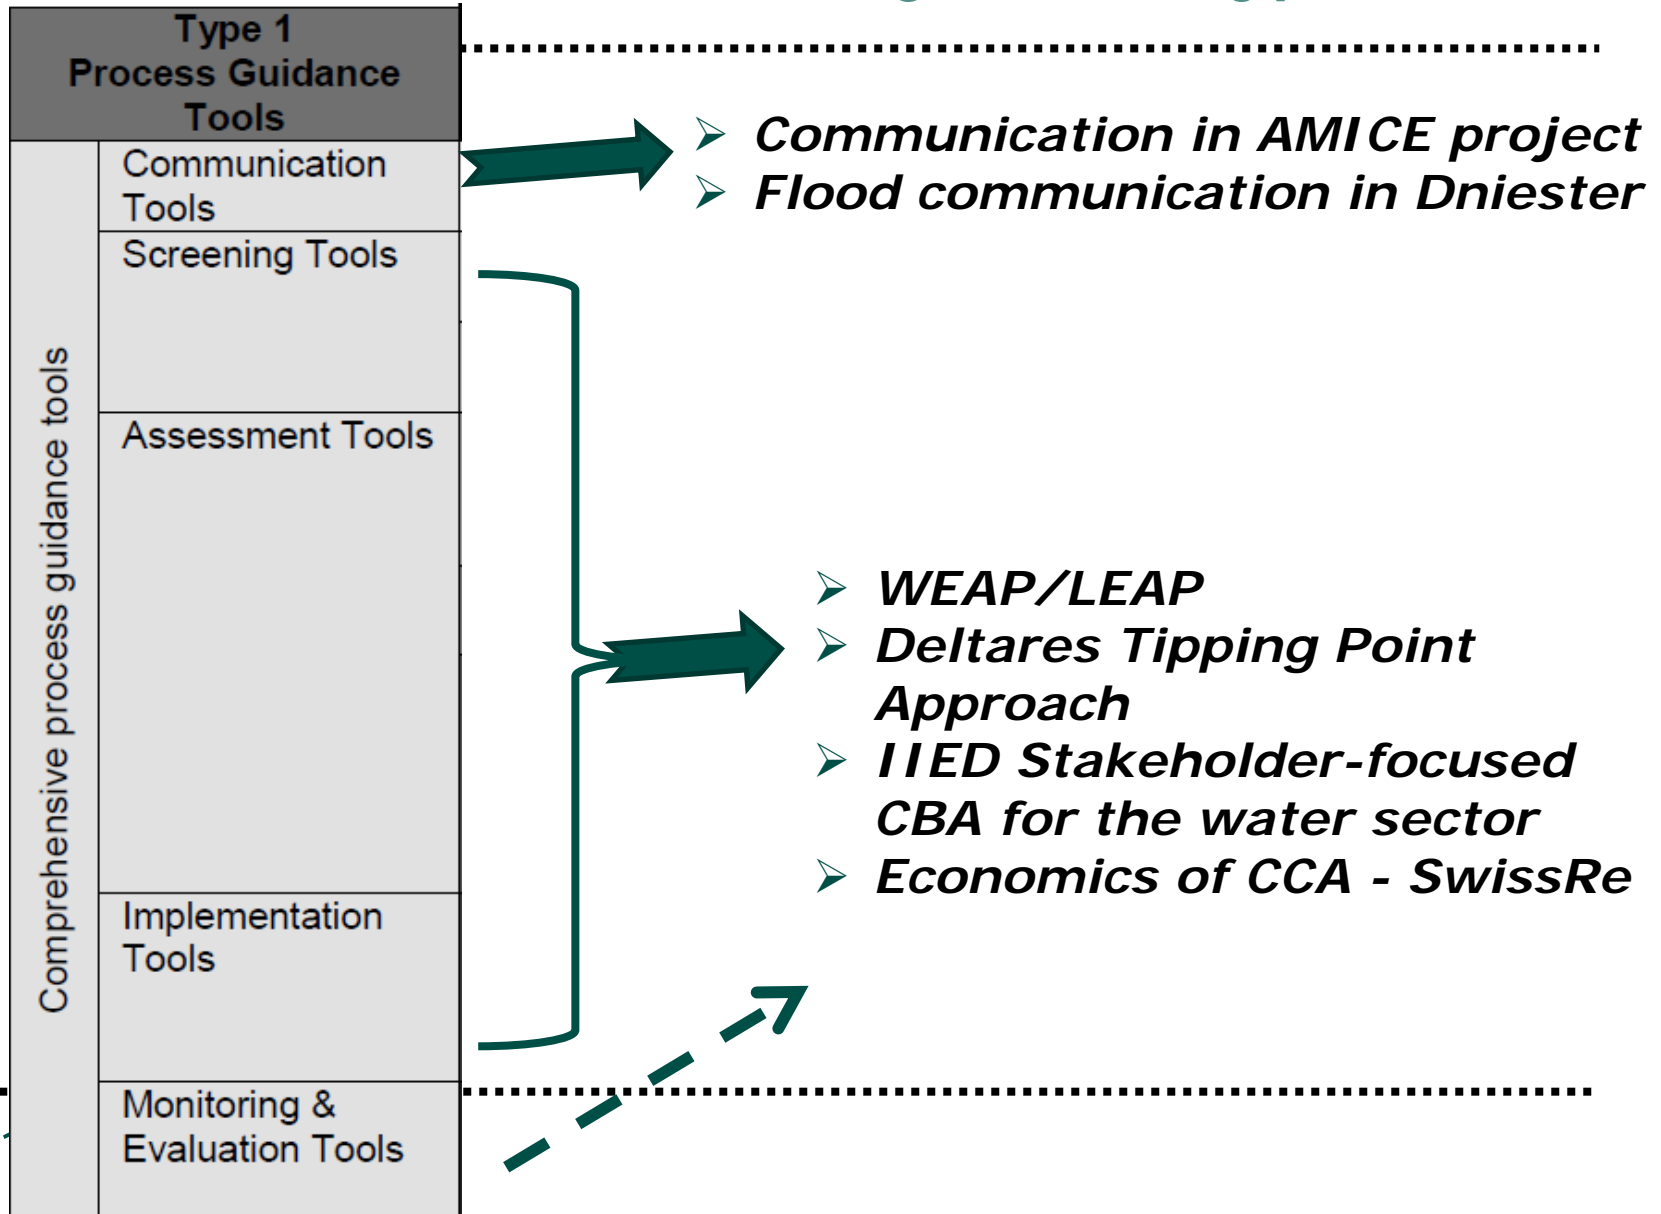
Type 1
Process Guidance Tools

Comprehensive process guidance tools

Communication Tools

Screening Tools

Assessment Tools

Implementation Tools

Monitoring & Evaluation Tools

➢ Communication in AMICE project
➢ Flood communication in Dniester

➢ WEAP/LEAP
➢ Deltares Tipping Point Approach
➢ IIED Stakeholder-focused CBA for the water sector
➢ Economics of CCA - SwissRe